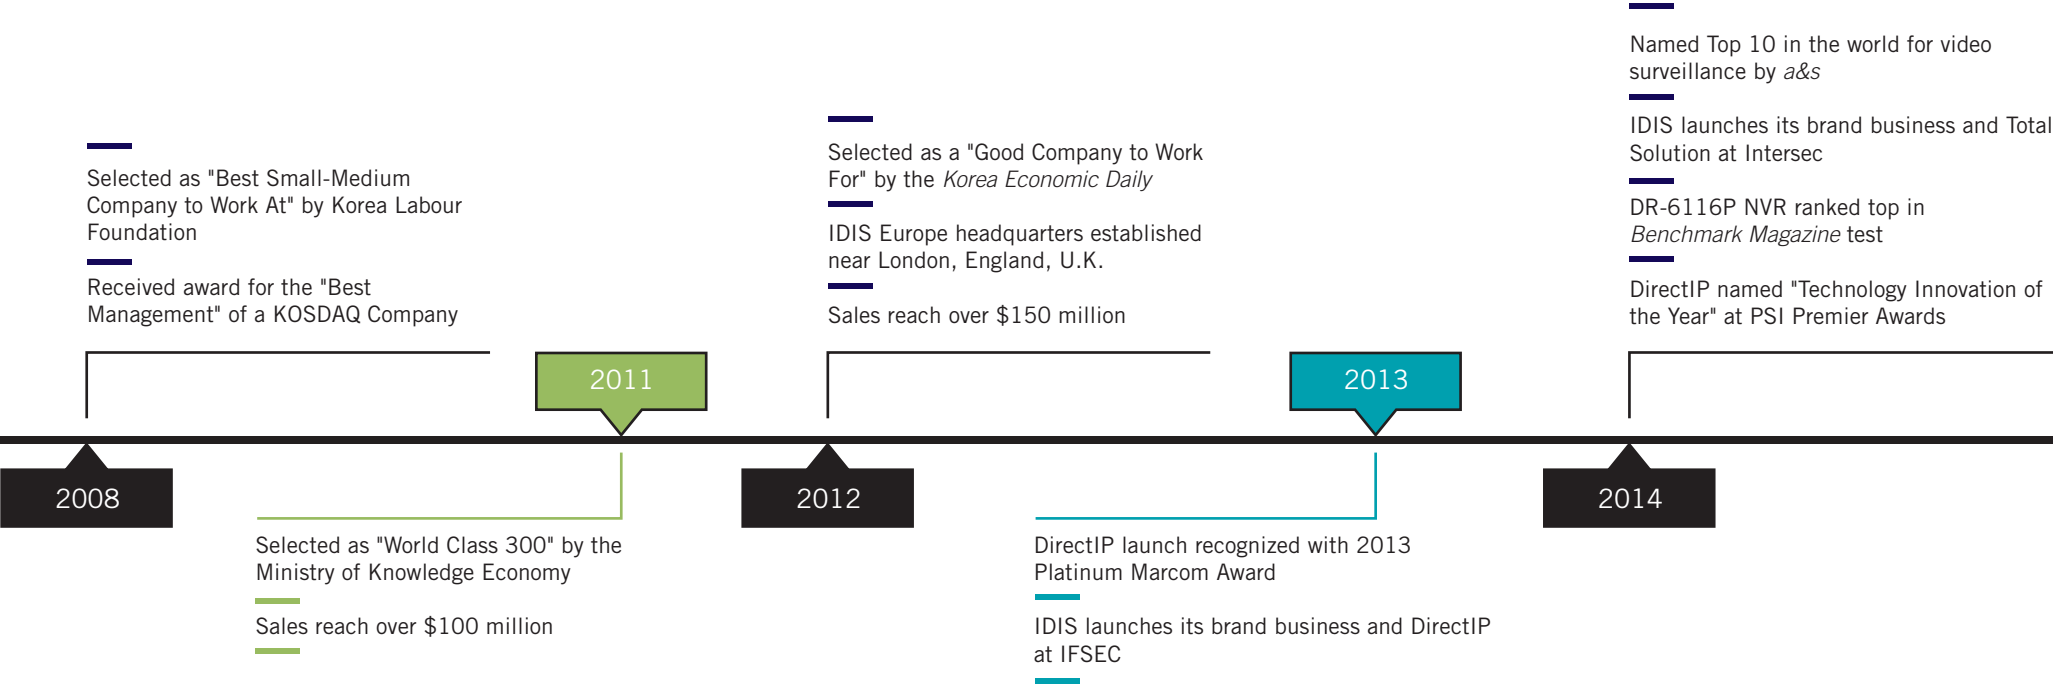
Named Top 10 in the world for video surveillance by a&s

IDIS launches its brand business and Total Solution at Intersec

DR-6116P NVR ranked top in Benchmark Magazine test

DirectIP named "Technology Innovation of the Year" at PSI Premier Awards

Selected as "Best Small-Medium Company to Work At" by Korea Labour Foundation

Received award for the "Best Management" of a KOSDAQ Company

Selected as a "Good Company to Work For" by the Korea Economic Daily

IDIS Europe headquarters established near London, England, U.K.

Sales reach over $150 million

2011

2013

2008

2012

2014

Selected as "World Class 300" by the Ministry of Knowledge Economy

Sales reach over $100 million

DirectIP launch recognized with 2013 Platinum Marcom Award

IDIS launches its brand business and DirectIP at IFSEC